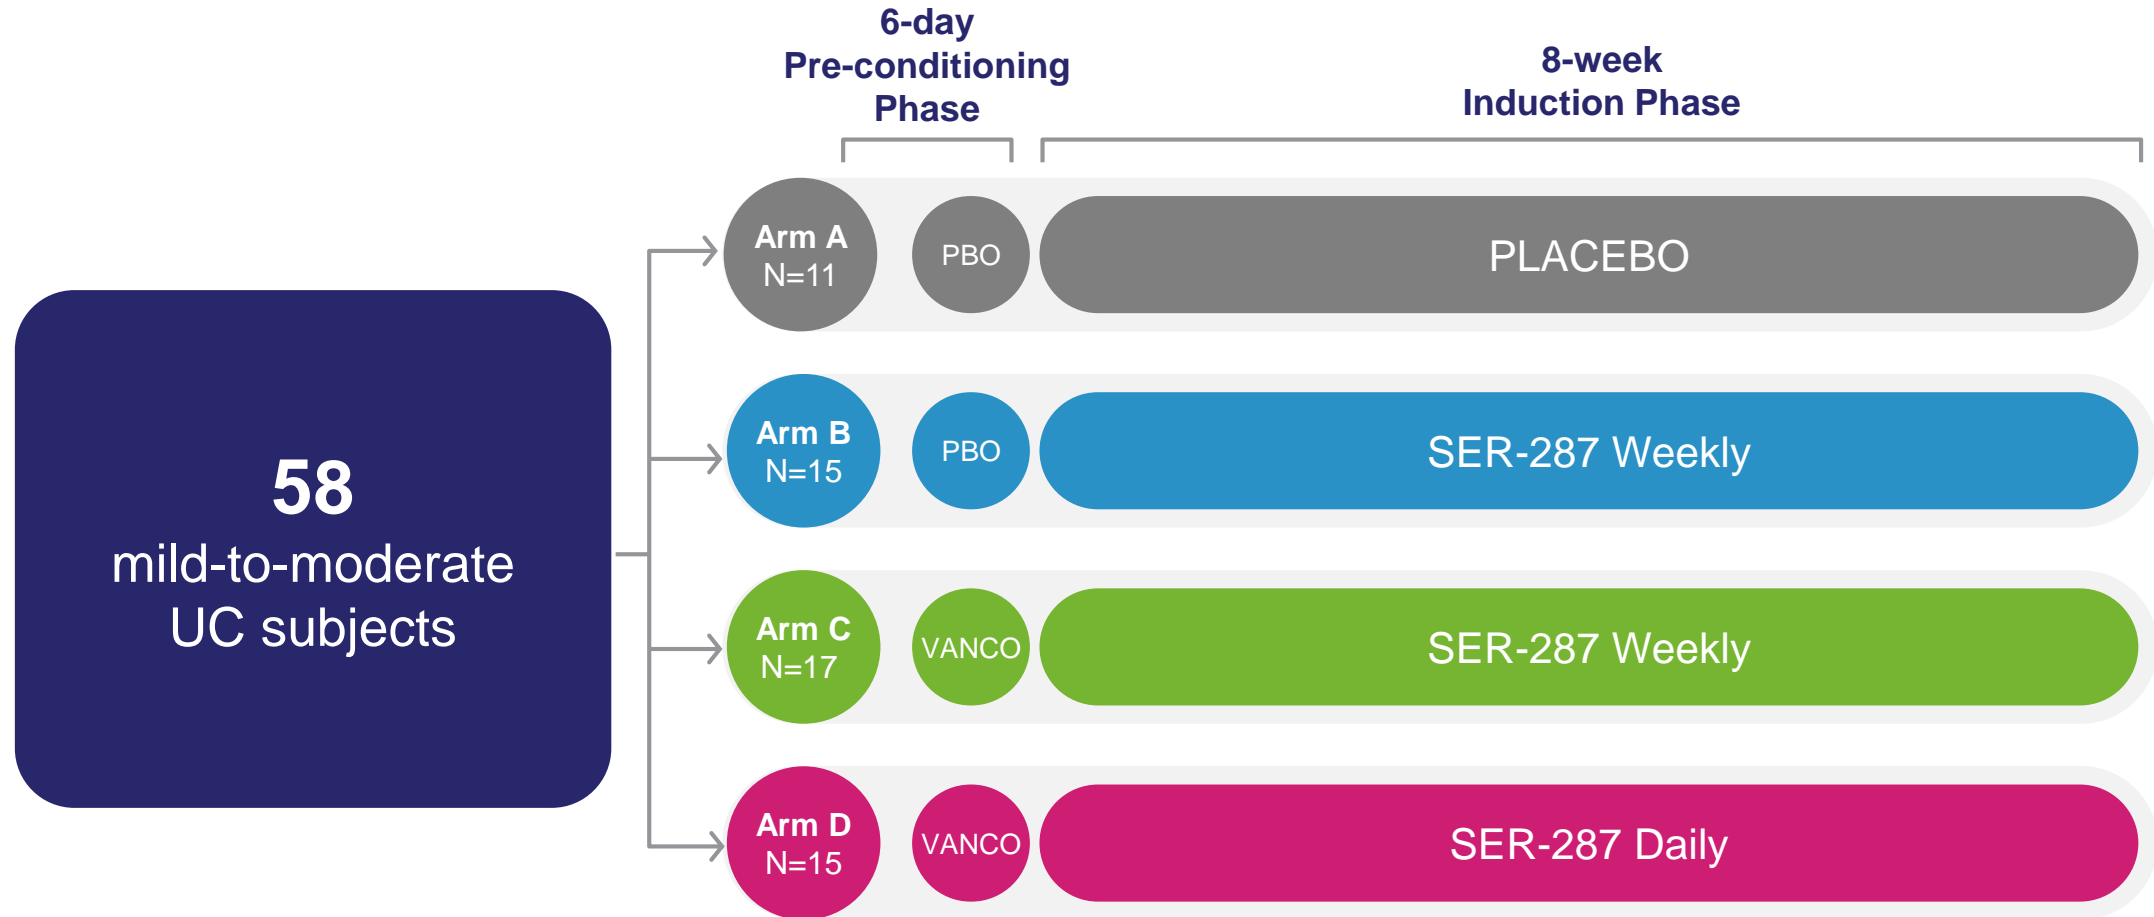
6-day
Pre-conditioning
Phase

8-week
Induction Phase

58
mild-to-moderate
UC subjects

Arm A
N=11
PBO
PLACEBO

Arm B
N=15
PBO
SER-287 Weekly

Arm C
N=17
VANCO
SER-287 Weekly

Arm D
N=15
VANCO
SER-287 Daily